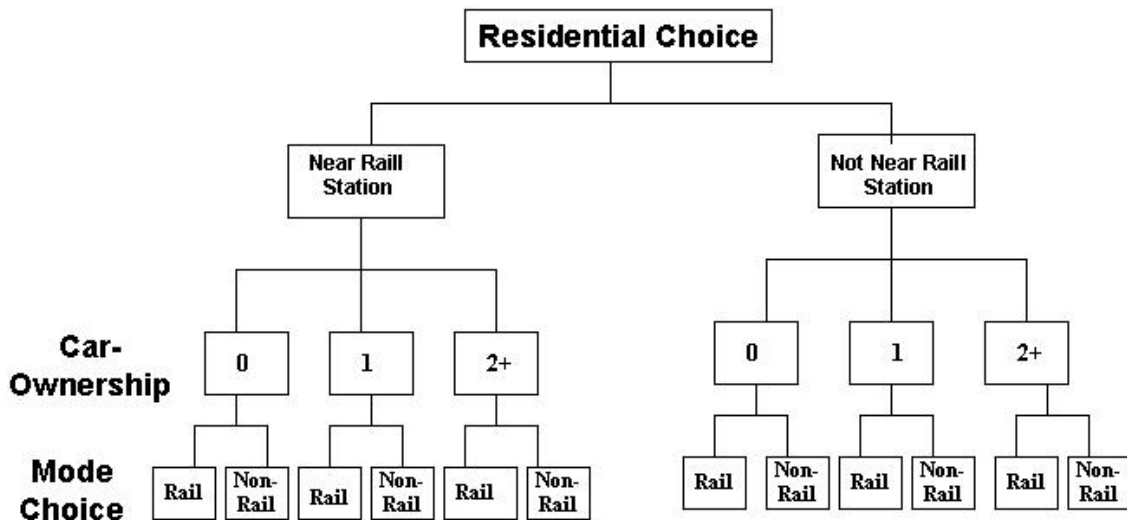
Residential Choice

Near Raill Station

Not Near Raill Station

Car-Ownership

0

1

2+

0

1

2+

Mode Choice

Rail

Non-Rail

Rail

Non-Rail

Rail

Non-Rail

Rail

Non-Rail

Rail

Non-Rail

Rail

Non-Rail